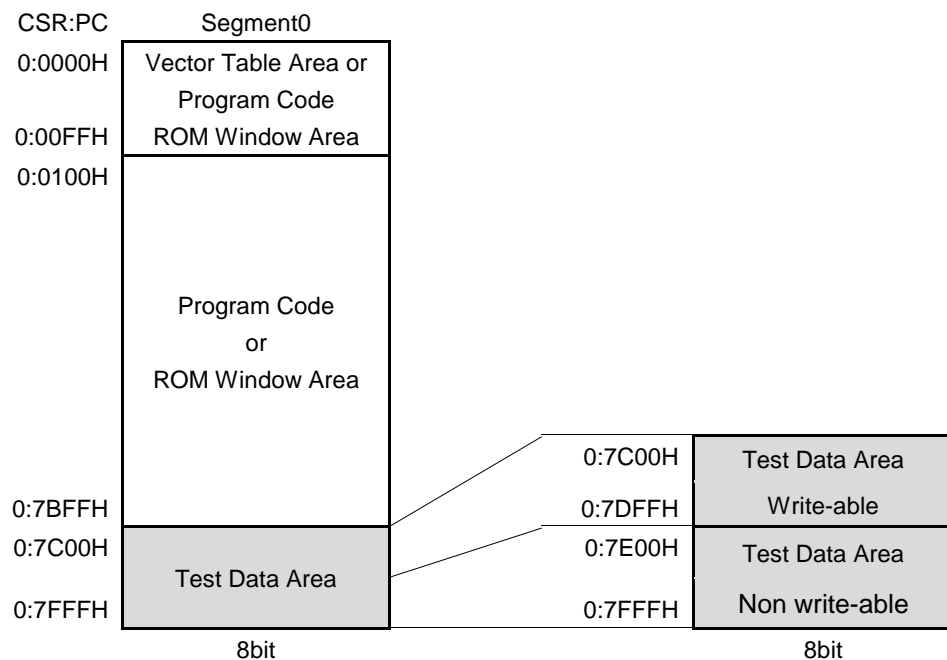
CSR:PC
Segment0

0:0000H
Vector Table Area or Program Code ROM Window Area
0:00FFH

0:0100H
Program Code or ROM Window Area

0:7BFFH
0:7C00H
Test Data Area
0:7FFFH

8bit

0:7C00H
Test Data Area
0:7DFFH
Write-able

0:7E00H
Test Data Area
0:7FFFH
Non write-able

8bit